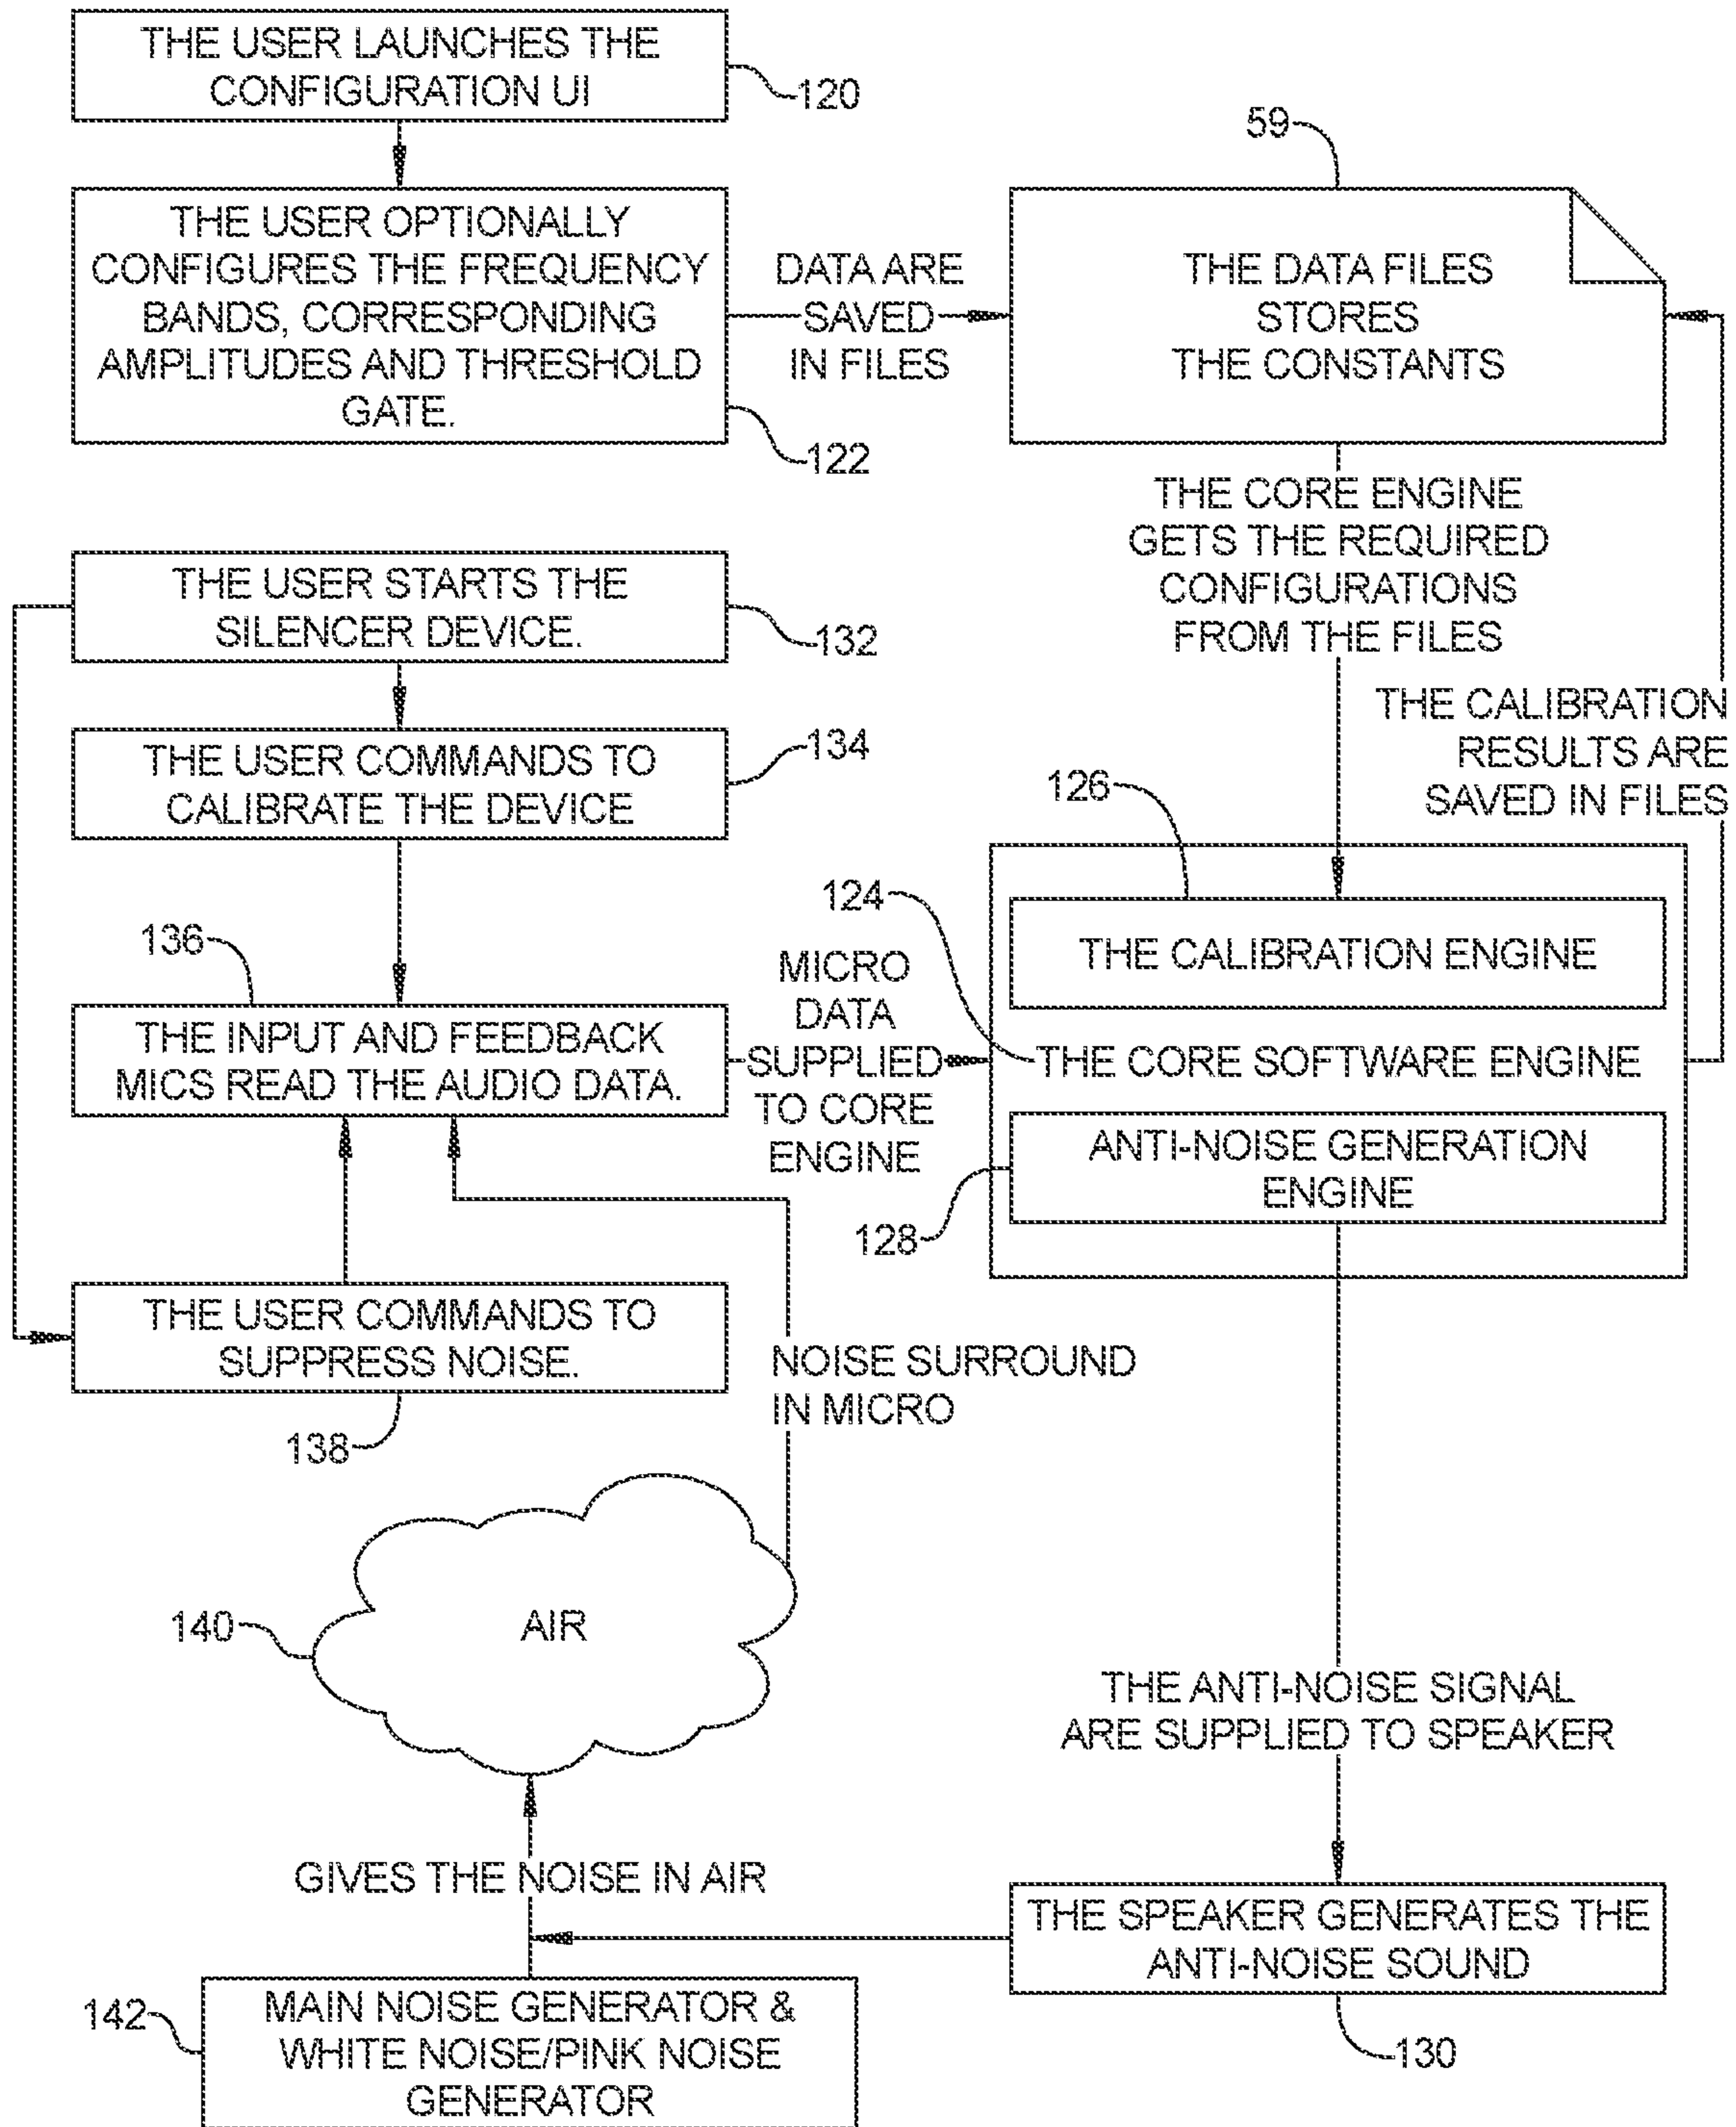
THE USER LAUNCHES THE CONFIGURATION UI

120

59

THE USER OPTIONALLY CONFIGURES THE FREQUENCY BANDS, CORRESPONDING AMPLITUDES AND THRESHOLD GATE.

DATA ARE SAVED IN FILES

THE DATA FILES STORES THE CONSTANTS

122

THE CORE ENGINE GETS THE REQUIRED CONFIGURATIONS FROM THE FILES

THE USER STARTS THE SILENCER DEVICE.

132

THE CALIBRATION RESULTS ARE SAVED IN FILES

THE USER COMMANDS TO CALIBRATE THE DEVICE

134

126

124

136

THE CALIBRATION ENGINE

MICRO DATA SUPPLIED TO CORE ENGINE

THE INPUT AND FEEDBACK MICS READ THE AUDIO DATA.

THE CORE SOFTWARE ENGINE

ANTI-NOISE GENERATION ENGINE

128

THE USER COMMANDS TO SUPPRESS NOISE.

NOISE SURROUND IN MICRO

138

140

AIR

THE ANTI-NOISE SIGNAL ARE SUPPLIED TO SPEAKER

GIVES THE NOISE IN AIR

THE SPEAKER GENERATES THE ANTI-NOISE SOUND

142

MAIN NOISE GENERATOR & WHITE NOISE/PINK NOISE GENERATOR

130